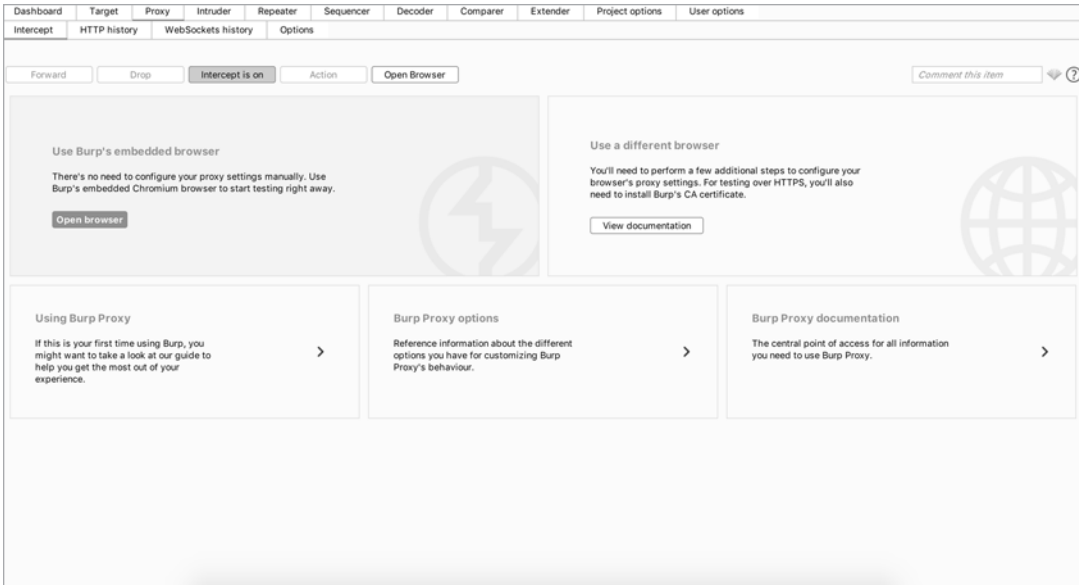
Dashboard Target Proxy Intruder Repeater Sequencer Decoder Comparer Extender Project options User options

Intercept HTTP history WebSockets history Options

Forward Drop Intercept is on Action Open Browser

Comment this item

Use Burp's embedded browser

There's no need to configure your proxy settings manually. Use Burp's embedded Chromium browser to start testing right away.

Open browser

Use a different browser

You'll need to perform a few additional steps to configure your browser's proxy settings. For testing over HTTPS, you'll also need to install Burp's CA certificate.

View documentation

Using Burp Proxy

If this is your first time using Burp, you might want to take a look at our guide to help you get the most out of your experience.

Burp Proxy options

Reference information about the different options you have for customizing Burp Proxy's behaviour.

Burp Proxy documentation

The central point of access for all information you need to use Burp Proxy.